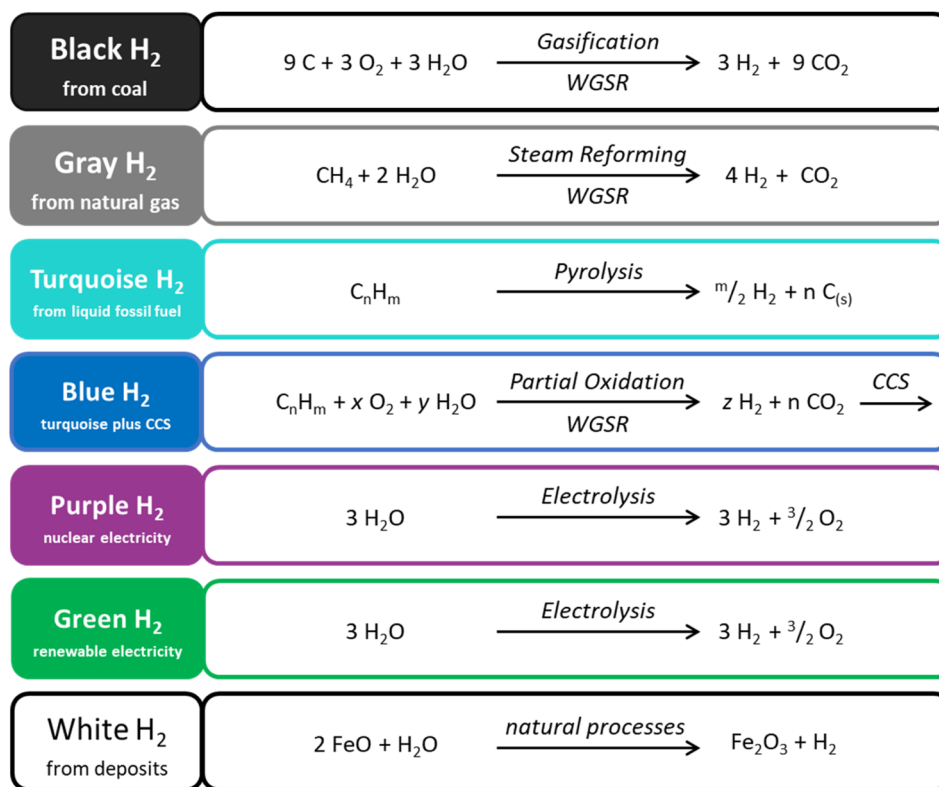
Black $H_2$
from coal

$9 C + 3 O_2 + 3 H_2O \xrightarrow[WGSR]{Gasification} 3 H_2 + 9 CO_2$

Gray $H_2$
from natural gas

$CH_4 + 2 H_2O \xrightarrow[WGSR]{Steam\ Reforming} 4 H_2 + CO_2$

Turquoise $H_2$
from liquid fossil fuel

$C_nH_m \xrightarrow{Pyrolysis} {}^m/_2\ H_2 + n\ C_{(s)}$

Blue $H_2$
turquoise plus CCS

$C_nH_m + x\ O_2 + y\ H_2O \xrightarrow[WGSR]{Partial\ Oxidation} z\ H_2 + n\ CO_2 \xrightarrow{CCS}$

Purple $H_2$
nuclear electricity

$3 H_2O \xrightarrow{Electrolysis} 3 H_2 + {}^3/_2\ O_2$

Green $H_2$
renewable electricity

$3 H_2O \xrightarrow{Electrolysis} 3 H_2 + {}^3/_2\ O_2$

White $H_2$
from deposits

$2 FeO + H_2O \xrightarrow{natural\ processes} Fe_2O_3 + H_2$